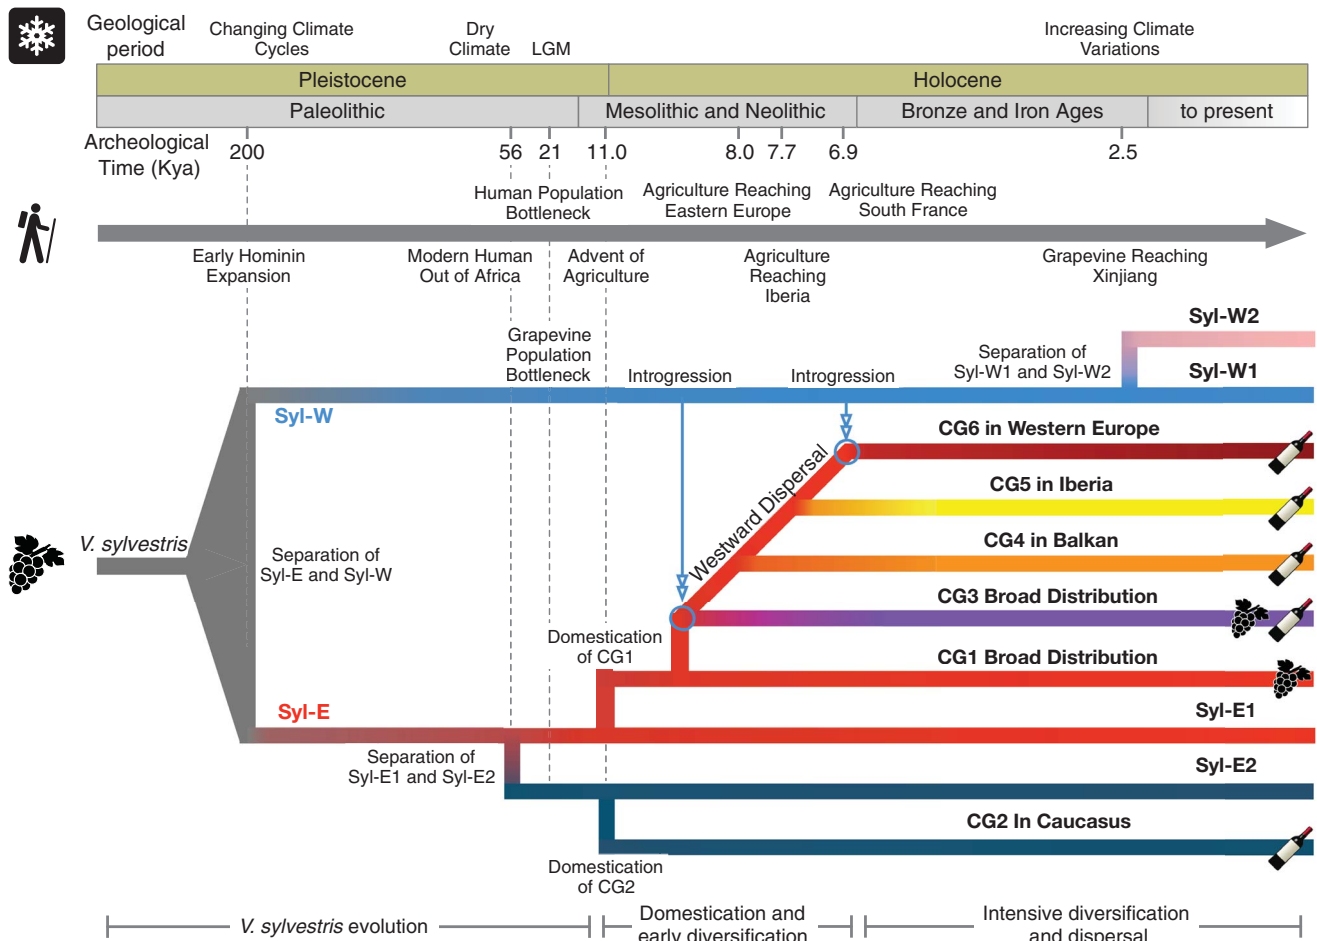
Geological period

Changing Climate Cycles

Dry Climate

LGM

Increasing Climate Variations

Pleistocene

Holocene

Paleolithic

Mesolithic and Neolithic

Bronze and Iron Ages

to present

Archeological Time (Kya)

200

56

21

11.0

8.0

7.7

6.9

2.5

Human Population Bottleneck

Agriculture Reaching Eastern Europe

Agriculture Reaching South France

Early Hominin Expansion

Modern Human Out of Africa

Advent of Agriculture

Agriculture Reaching Iberia

Grapevine Reaching Xinjiang

Grapevine Population Bottleneck

Introgression

Introgression

Separation of Syl-W1 and Syl-W2

Syl-W2

Syl-W1

Syl-W

CG6 in Western Europe

Westward Dispersal

CG5 in Iberia

V. sylvestris

Separation of Syl-E and Syl-W

CG4 in Balkan

CG3 Broad Distribution

Domestication of CG1

CG1 Broad Distribution

Syl-E

Syl-E1

Separation of Syl-E1 and Syl-E2

Syl-E2

CG2 In Caucasus

Domestication of CG2

V. sylvestris evolution

Domestication and early diversification

Intensive diversification and dispersal